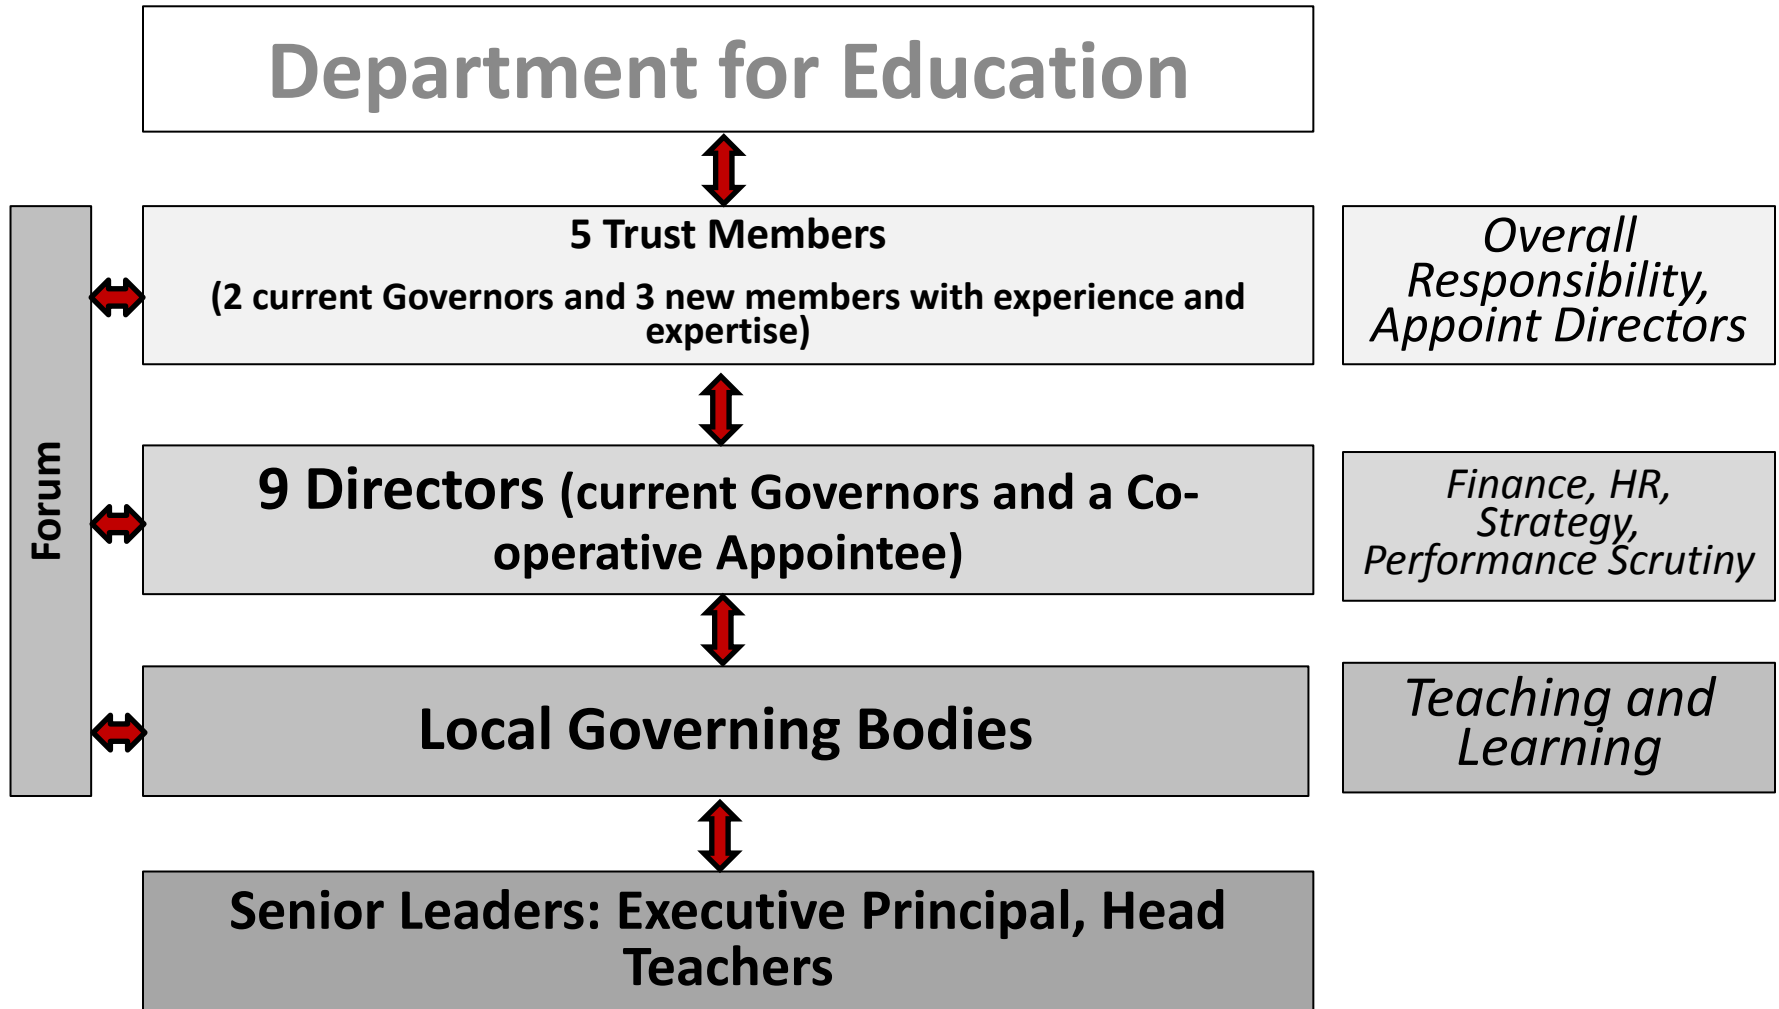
Department for Education

Forum

5 Trust Members

(2 current Governors and 3 new members with experience and expertise)

Overall Responsibility, Appoint Directors

9 Directors (current Governors and a Co-operative Appointee)

Finance, HR, Strategy, Performance Scrutiny

Local Governing Bodies

Teaching and Learning

Senior Leaders: Executive Principal, Head Teachers